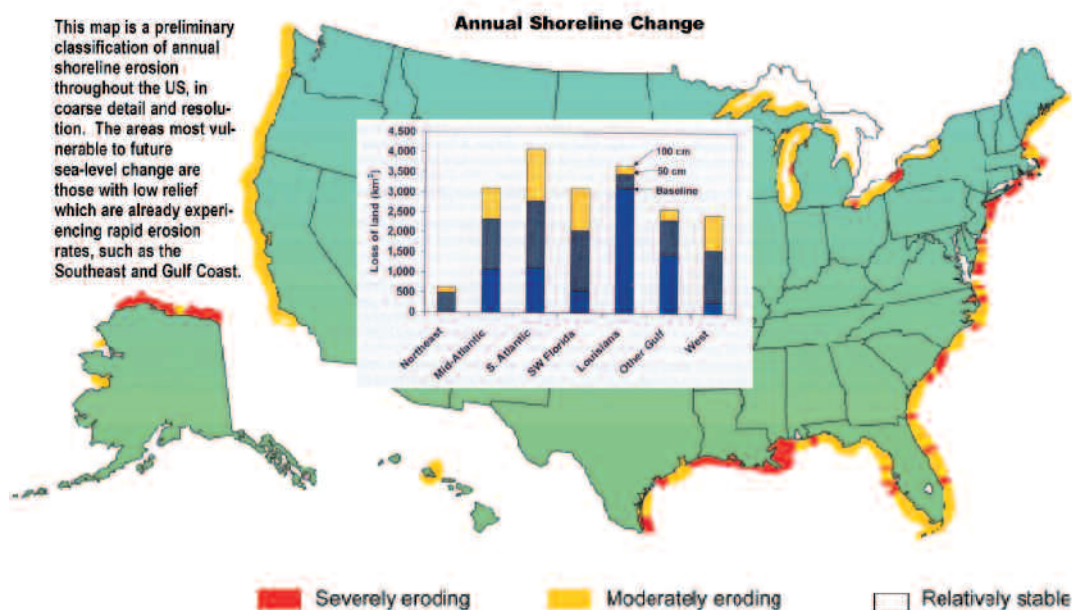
This map is a preliminary classification of annual shoreline erosion throughout the US, in coarse detail and resolution. The areas most vulnerable to future sea-level change are those with low relief which are already experiencing rapid erosion rates, such as the Southeast and Gulf Coast.

Annual Shoreline Change

4,500
4,000
3,500
3,000
2,500
2,000
1,500
1,000
500
0

Loss of land ($km^2$)

100 cm
50 cm
Baseline

Northeast
Mid-Atlantic
S. Atlantic
SW Florida
Louisiana
Other Gulf
West

Severely eroding
Moderately eroding
Relatively stable